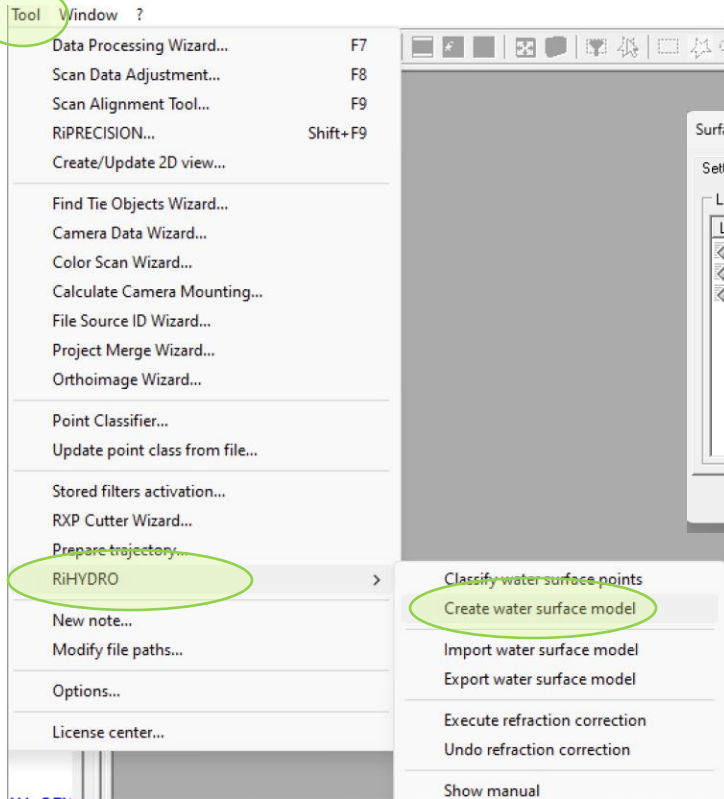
Tool Window ?

Data Processing Wizard... F7
Scan Data Adjustment... F8
Scan Alignment Tool... F9
RiPRECISION... Shift+F9
Create/Update 2D view...

Find Tie Objects Wizard...
Camera Data Wizard...
Color Scan Wizard...
Calculate Camera Mounting...
File Source ID Wizard...
Project Merge Wizard...
Orthoimage Wizard...

Point Classifier...
Update point class from file...

Stored filters activation...
RXP Cutter Wizard...
Prepare trajectory...
RiHYDRO >
New note...
Modify file paths...

Options...

License center...

Classify water surface points
Create water surface model

Import water surface model
Export water surface model

Execute refraction correction
Undo refraction correction

Show manual

Surf
Set
L
L